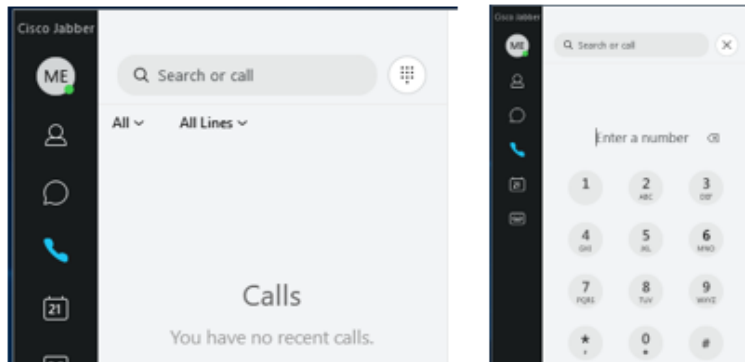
Cisco Jabber

ME

Search or call

All

All Lines

21

Calls

You have no recent calls.

Cisco Jabber

ME

Search or call

Enter a number

1

2
ABC

3
DEF

4
GHI

5
JKL

6
MNO

7
PQRS

8
TUV

9
WXYZ

*

0
+

#